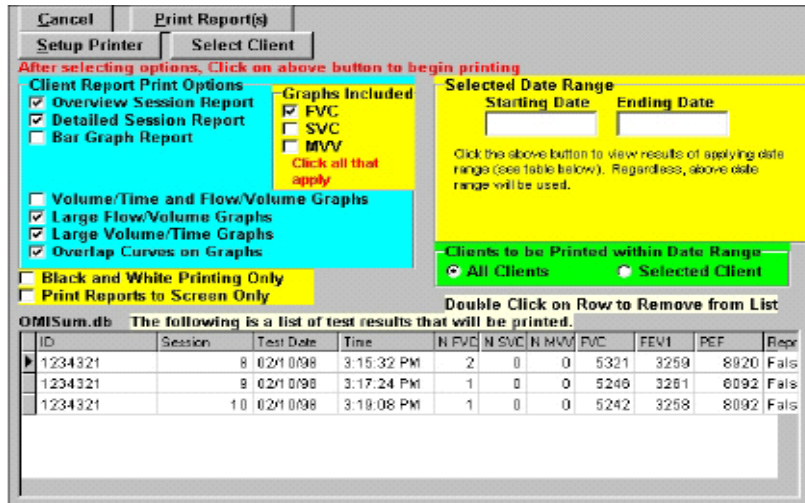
Cancel | Print Report(s)

Setup Printer | Select Client

After selecting options, Click on above button to begin printing

Client Report Print Options

☑ Overview Session Report
☑ Detailed Session Report
☐ Bar Graph Report

Graphs Included
☑ FVC
☐ SVC
☐ MVV
Click all that apply

☐ Volume/Time and Flow/Volume Graphs
☑ Large Flow/Volume Graphs
☑ Large Volume/Time Graphs
☑ Overlap Curves on Graphs

☐ Black and White Printing Only
☐ Print Reports to Screen Only

Selected Date Range
Starting Date | Ending Date

Click the above button to view results of applying date range (see table below). Regardless, above date range will be used.

Clients to be Printed within Date Range
◉ All Clients ○ Selected Client

Double Click on Row to Remove from List

OMISum.db The following is a list of test results that will be printed.

| ID | Session | Test Date | Time | N FVC | N SVC | N MVV | FVC | FEV1 | PEF | Repr |
|---|---|---|---|---|---|---|---|---|---|---|
| 1234321 | 8 | 02/10/98 | 3:15:32 PM | 2 | 0 | 0 | 5321 | 3259 | 8920 | Fals |
| 1234321 | 9 | 02/10/98 | 3:17:24 PM | 1 | 0 | 0 | 5246 | 3261 | 8092 | Fals |
| 1234321 | 10 | 02/10/98 | 3:19:08 PM | 1 | 0 | 0 | 5242 | 3258 | 8092 | Fals |